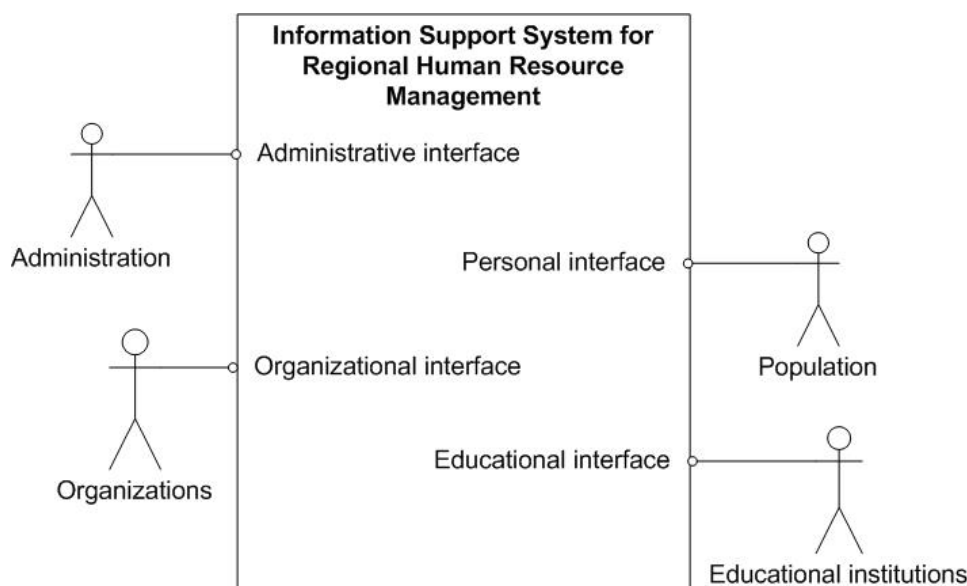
Information Support System for Regional Human Resource Management

Administrative interface

Administration

Personal interface

Population

Organizational interface

Organizations

Educational interface

Educational institutions